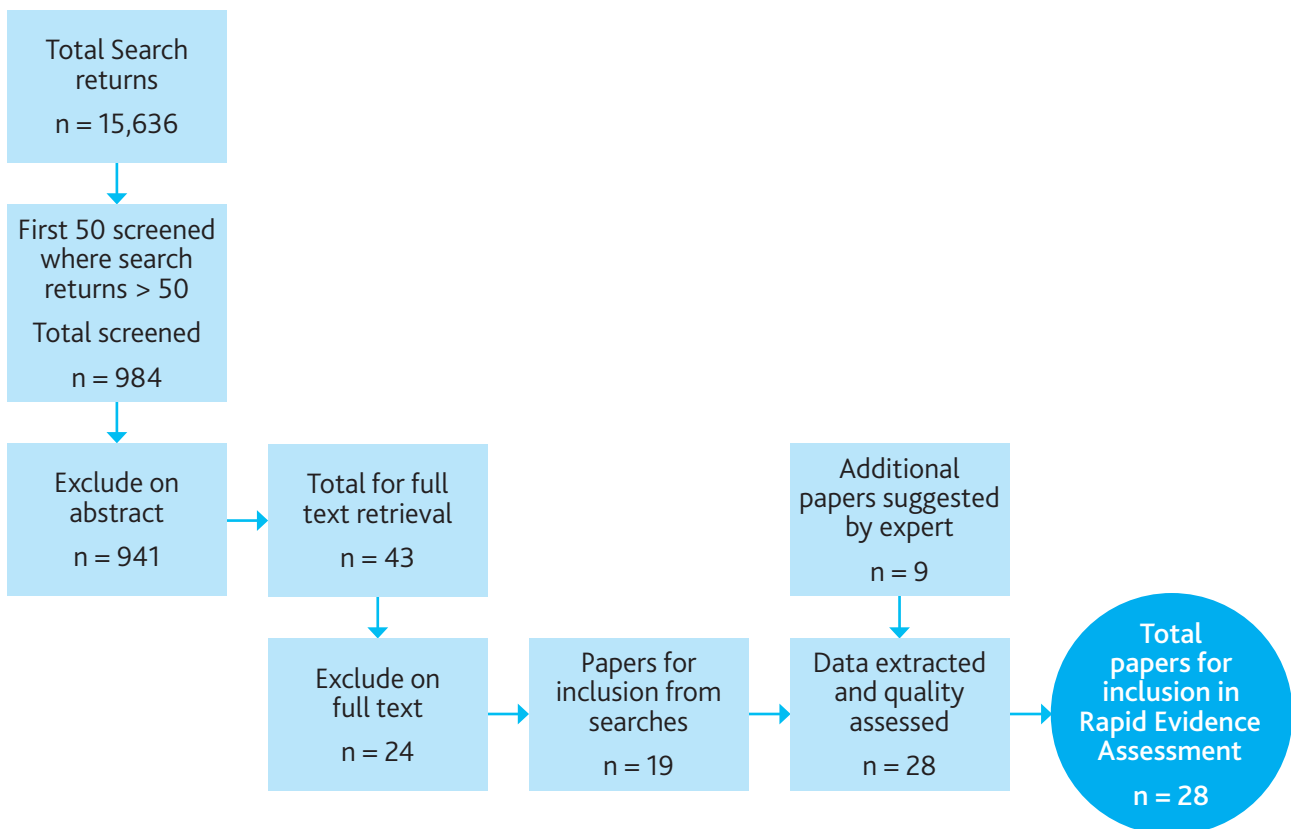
Total Search returns
n = 15,636

First 50 screened where search returns > 50
Total screened
n = 984

Exclude on abstract
n = 941

Total for full text retrieval
n = 43

Additional papers suggested by expert
n = 9

Exclude on full text
n = 24

Papers for inclusion from searches
n = 19

Data extracted and quality assessed
n = 28

Total papers for inclusion in Rapid Evidence Assessment
n = 28